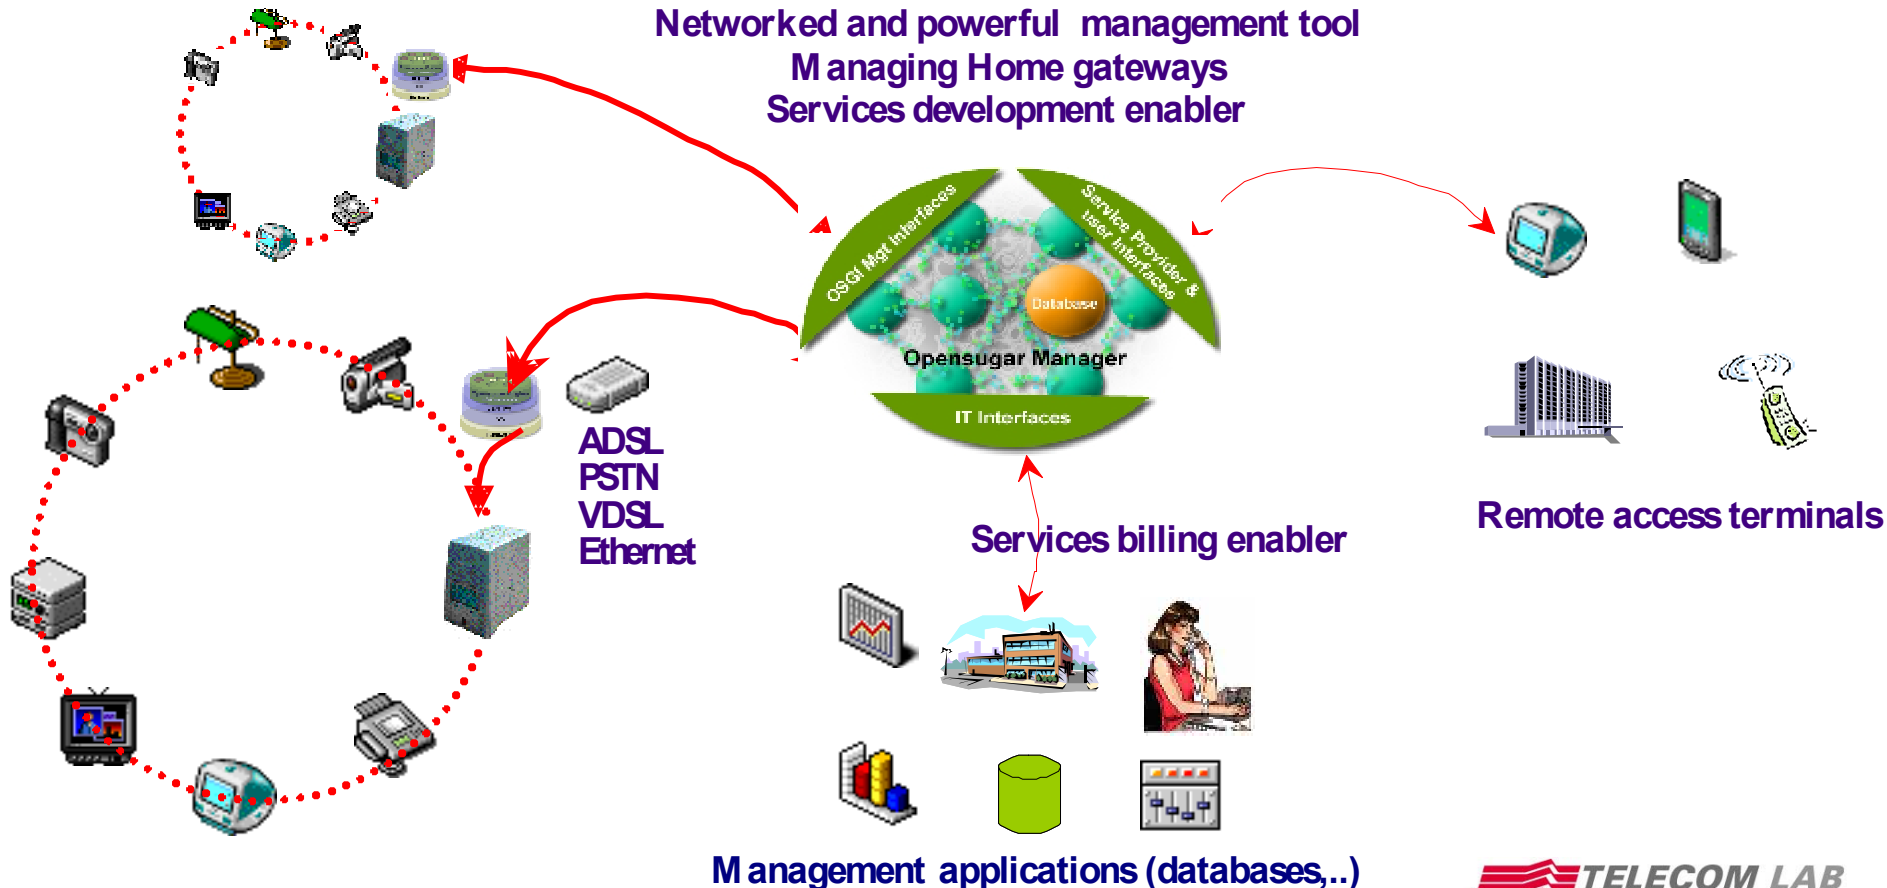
Networked and powerful management tool
Managing Home gateways
Services development enabler

OSGI Mgt Interfaces

Service Provider & user Interfaces

Database

Opensugar Manager

IT Interfaces

ADSL
PSTN
VDSL
Ethernet

Services billing enabler

Remote access terminals

Management applications (databases,..)

TELECOM LAB